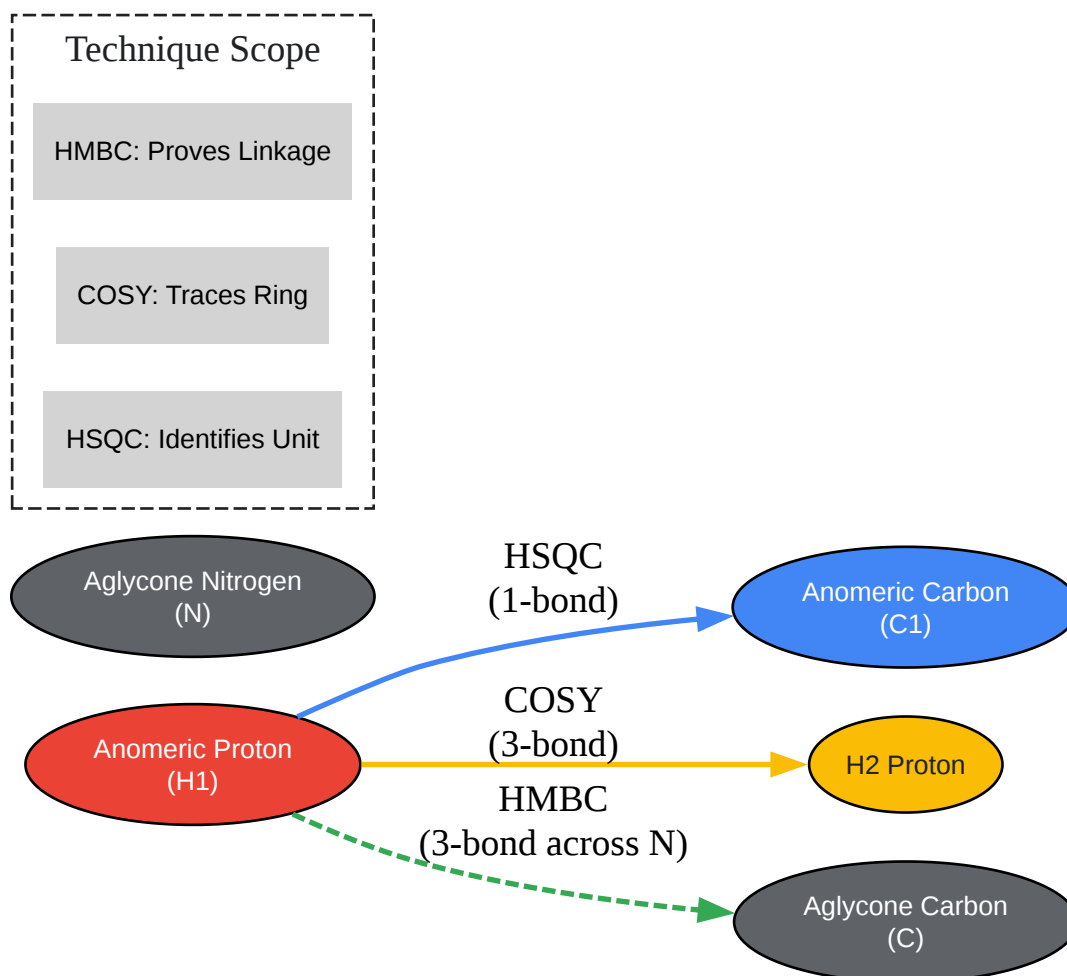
Technique Scope

HMBC: Proves Linkage

COSY: Traces Ring

HSQC: Identifies Unit

Aglycone Nitrogen
(N)

HSQC
(1-bond)

Anomeric Carbon
(C1)

COSY
(3-bond)

Anomeric Proton
(H1)

H2 Proton

HMBC
(3-bond across N)

Aglycone Carbon
(C)